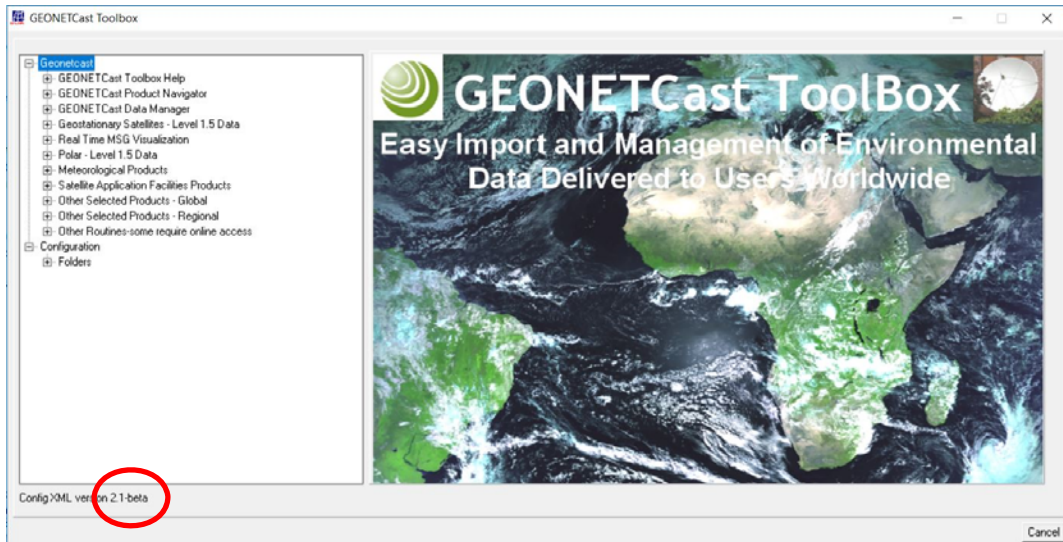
GEONETCast Toolbox

Geonetcast
GEONETCast Toolbox Help
GEONETCast Product Navigator
GEONETCast Data Manager
Geostationary Satellites - Level 1.5 Data
Real Time MSG Visualization
Polar - Level 1.5 Data
Meteorological Products
Satellite Application Facilities Products
Other Selected Products - Global
Other Selected Products - Regional
Other Routines-some require online access
Configuration
Folders

GEONETCast ToolBox
Easy Import and Management of Environmental Data Delivered to Users Worldwide

Config XML version 2.1-beta

Cancel